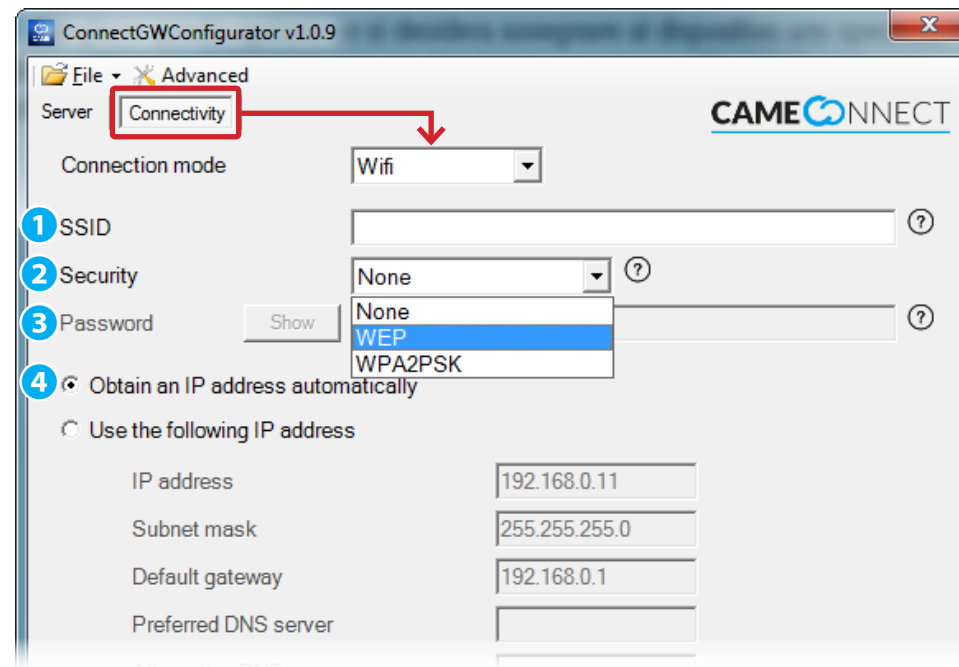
ConnectGWConfigurator v1.0.9

File Advanced

Server Connectivity

CAMECONNECT

Connection mode Wifi

1 SSID ?

2 Security None ?

None
WEP
WPA2PSK

3 Password Show ?

4 Obtain an IP address automatically

Use the following IP address

IP address 192.168.0.11

Subnet mask 255.255.255.0

Default gateway 192.168.0.1

Preferred DNS server

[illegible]